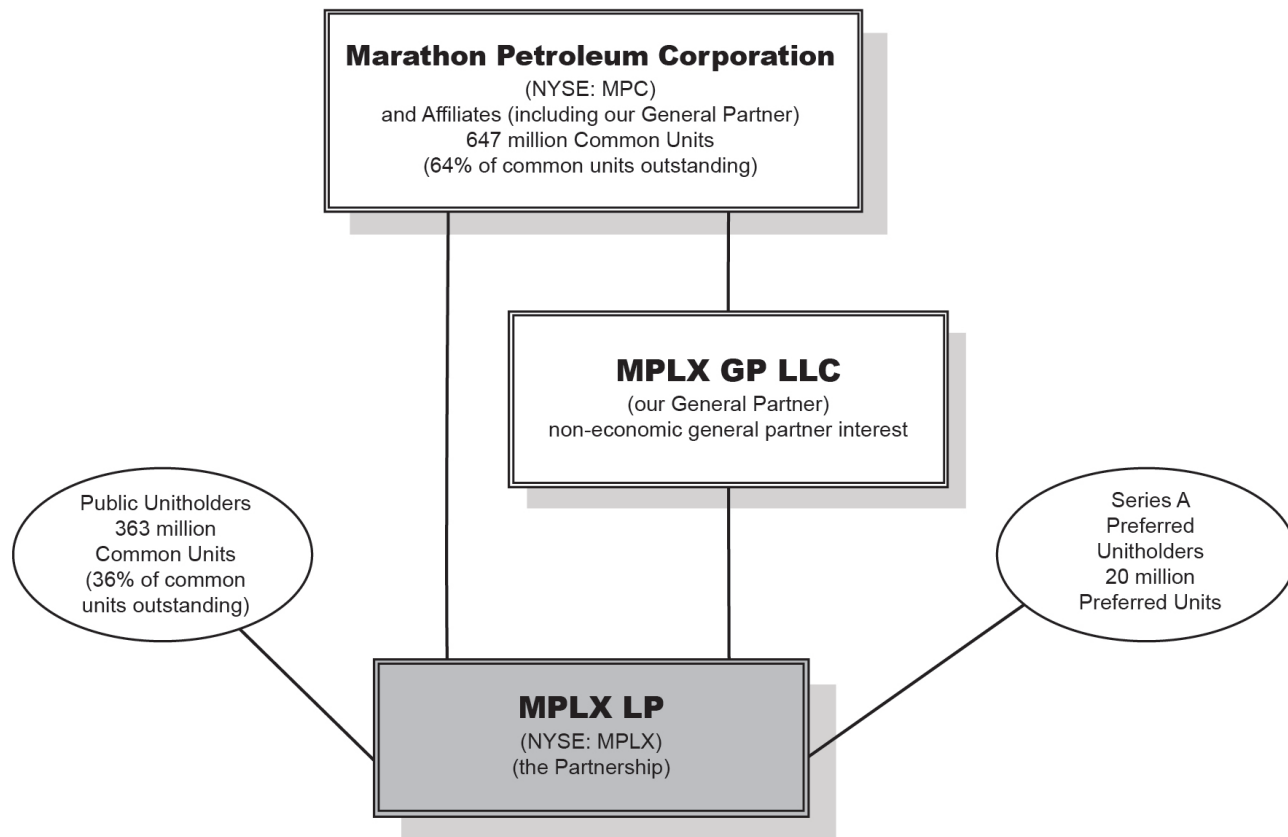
Marathon Petroleum Corporation
(NYSE: MPC)
and Affiliates (including our General Partner)
647 million Common Units
(64% of common units outstanding)

MPLX GP LLC
(our General Partner)
non-economic general partner interest

Public Unitholders
363 million
Common Units
(36% of common units outstanding)

Series A
Preferred
Unitholders
20 million
Preferred Units

MPLX LP
(NYSE: MPLX)
(the Partnership)